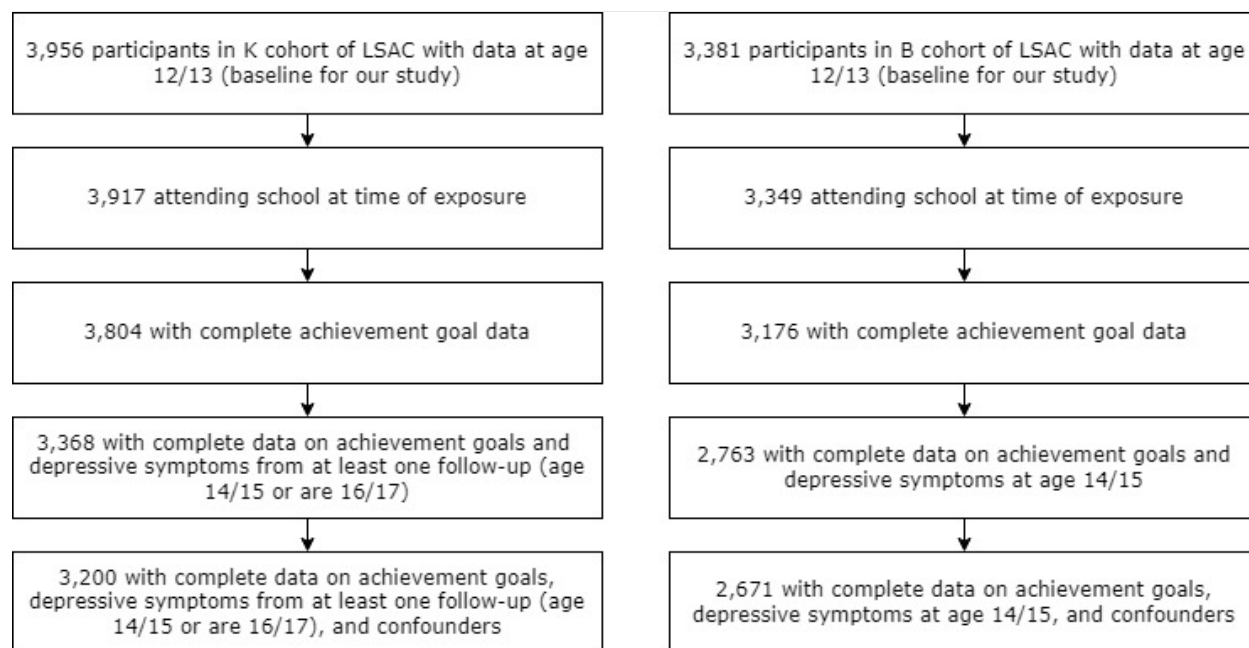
3,956 participants in K cohort of LSAC with data at age 12/13 (baseline for our study)

3,917 attending school at time of exposure

3,804 with complete achievement goal data

3,368 with complete data on achievement goals and depressive symptoms from at least one follow-up (age 14/15 or are 16/17)

3,200 with complete data on achievement goals, depressive symptoms from at least one follow-up (age 14/15 or are 16/17), and confounders

3,381 participants in B cohort of LSAC with data at age 12/13 (baseline for our study)

3,349 attending school at time of exposure

3,176 with complete achievement goal data

2,763 with complete data on achievement goals and depressive symptoms at age 14/15

2,671 with complete data on achievement goals, depressive symptoms at age 14/15, and confounders